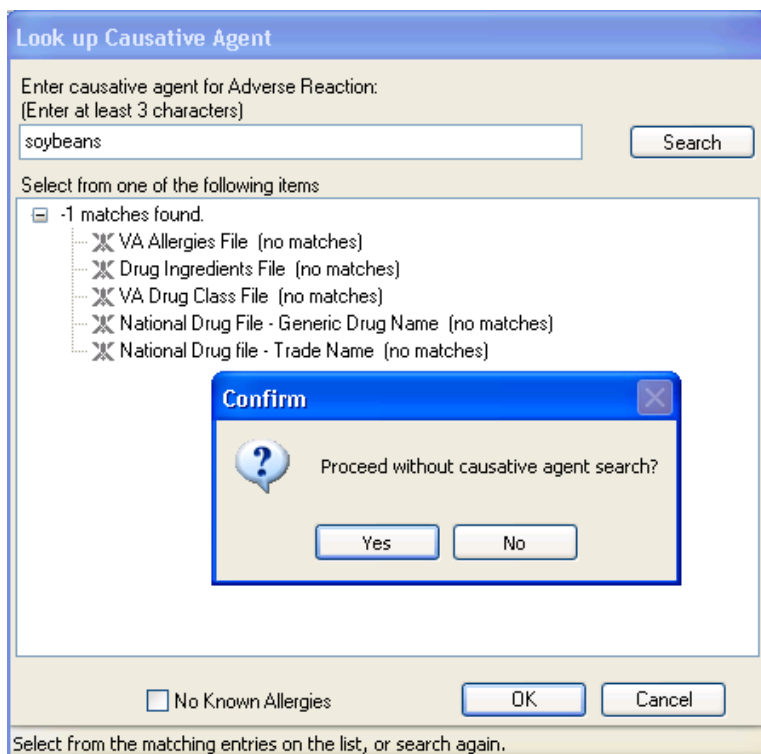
Look up Causative Agent

Enter causative agent for Adverse Reaction:
(Enter at least 3 characters)

soybeans

Search

Select from one of the following items

-1 matches found.
VA Allergies File (no matches)
Drug Ingredients File (no matches)
VA Drug Class File (no matches)
National Drug File - Generic Drug Name (no matches)
National Drug file - Trade Name (no matches)

Confirm

Proceed without causative agent search?

Yes
No

No Known Allergies

OK
Cancel

Select from the matching entries on the list, or search again.